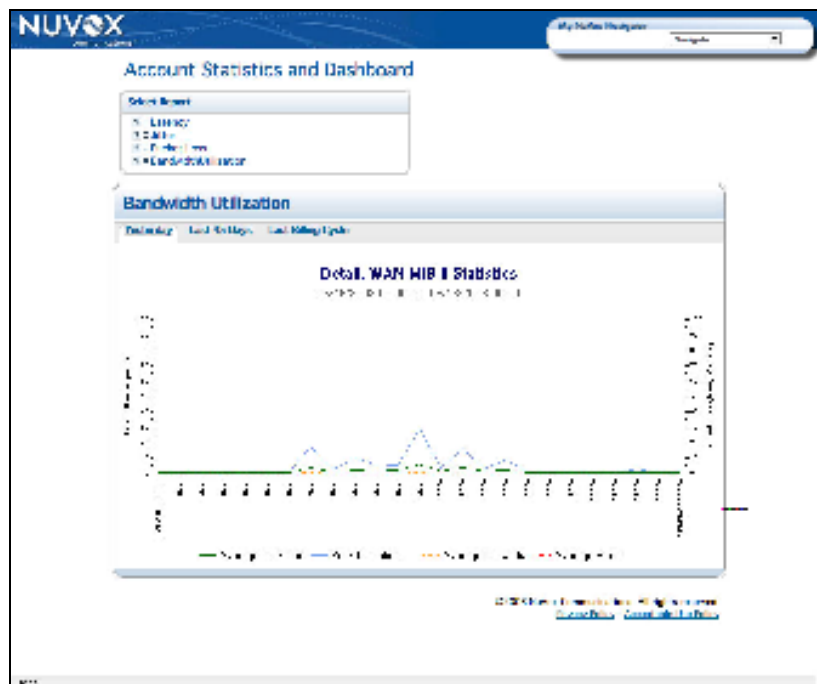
NUVOX

My NuVox Navigator
Navigate

Account Statistics and Dashboard

Select Report
Latency
Jitter
Packet Loss
Bandwidth Utilization

Bandwidth Utilization

Yesterday Last 30 Days Last Billing Cycle

Detail, WAN MIB II Statistics
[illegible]

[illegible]

© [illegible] All rights reserved
Privacy Policy Acceptable Use Policy